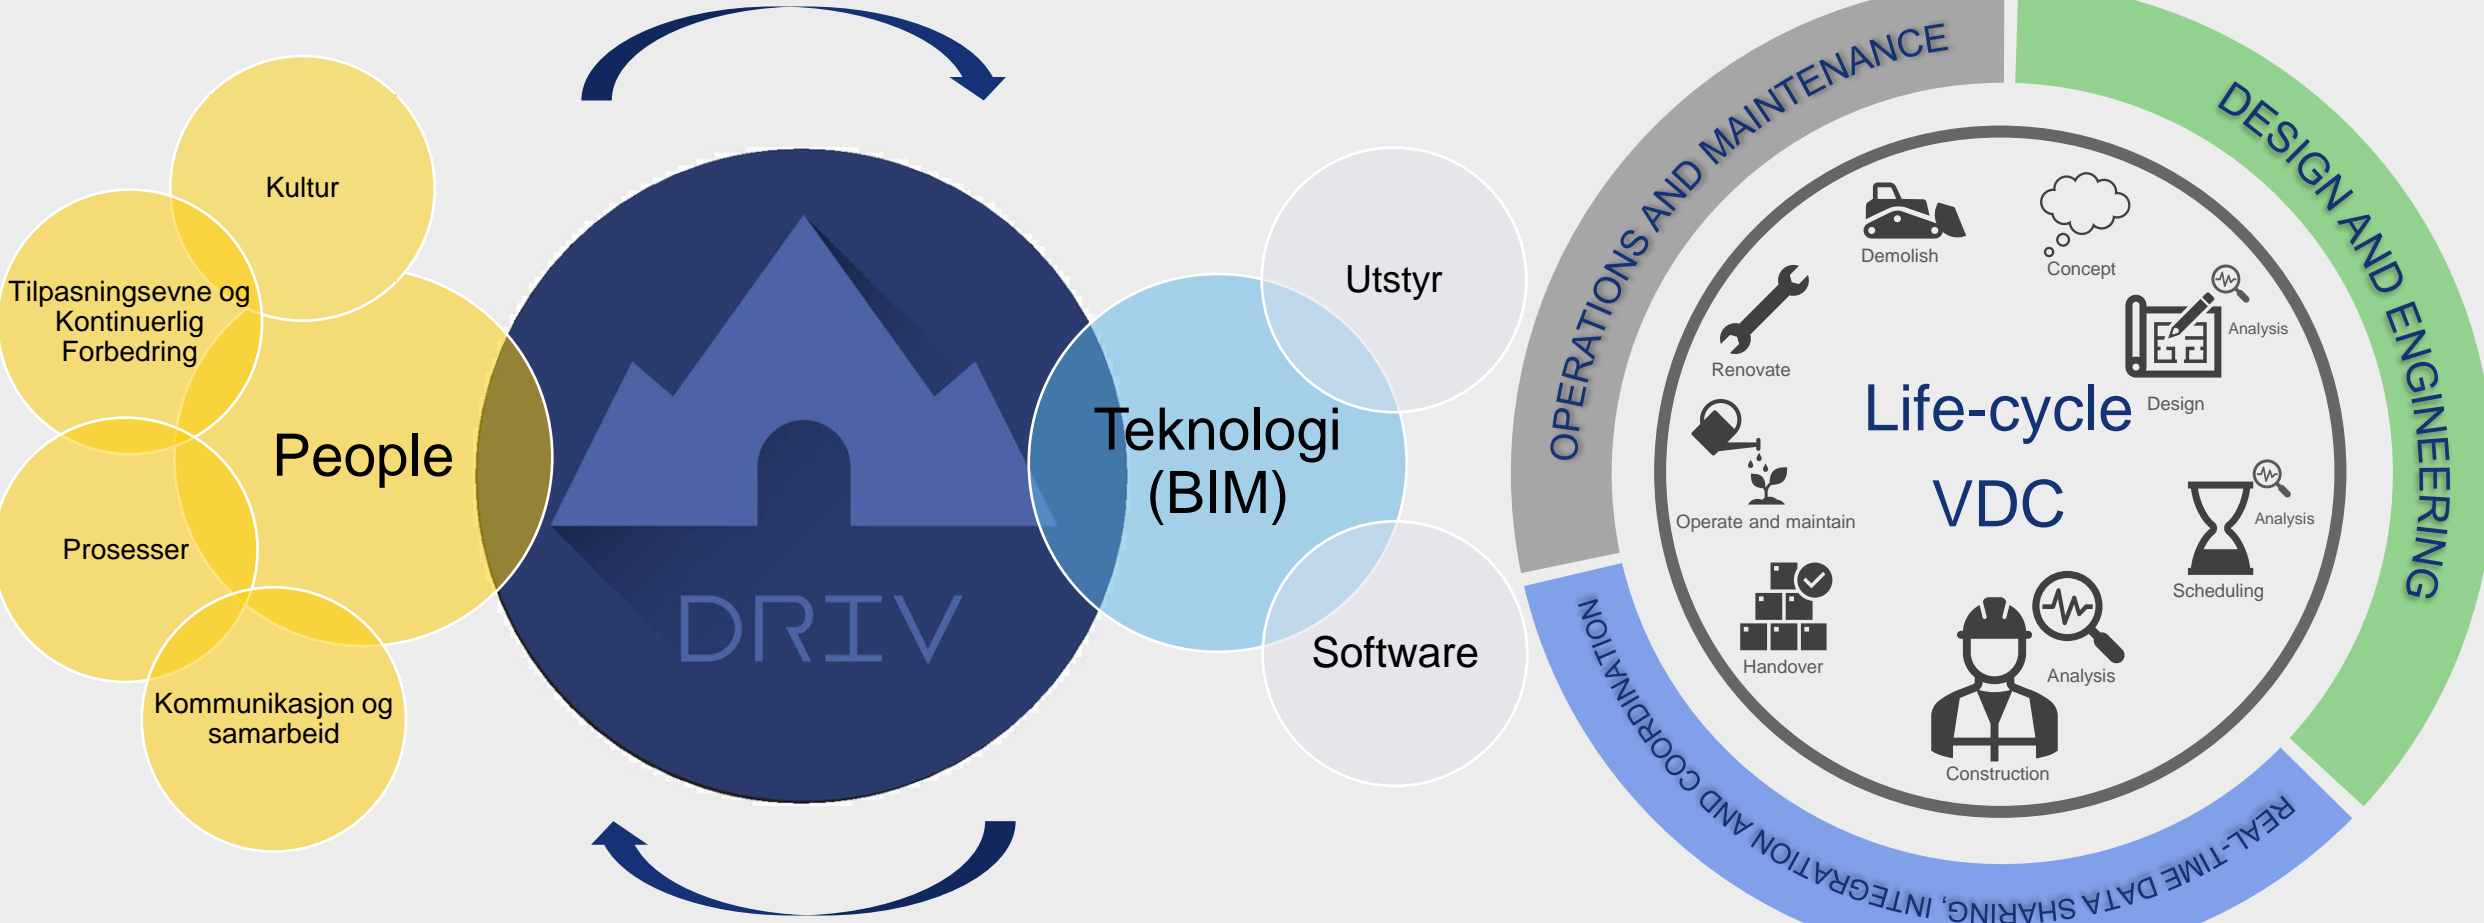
Kultur

Tilpasningsevne og Kontinuerlig Forbedring

People

Prosesser

Kommunikasjon og samarbeid

DRIV

Utstyr

Teknologi (BIM)

Software

OPERATIONS AND MAINTENANCE

DESIGN AND ENGINEERING

REAL-TIME DATA SHARING, INTEGRATION AND COORDINATION

Demolish

Concept

Renovate

Analysis

Life-cycle

Design

Operate and maintain

VDC

Analysis

Scheduling

Handover

Analysis

Construction